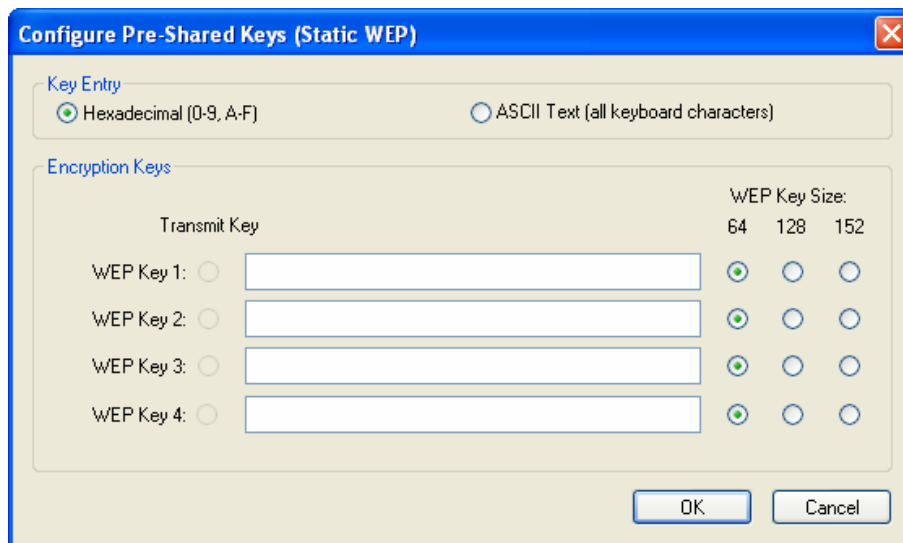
Configure Pre-Shared Keys (Static WEP)

Key Entry

Hexadecimal (0-9, A-F)

ASCII Text (all keyboard characters)

Encryption Keys

WEP Key Size:

Transmit Key

| | | 64 | 128 | 152 |
|---|---|---|---|---|
| WEP Key 1: | | | | |
| WEP Key 2: | | | | |
| WEP Key 3: | | | | |
| WEP Key 4: | | | | |

OK

Cancel